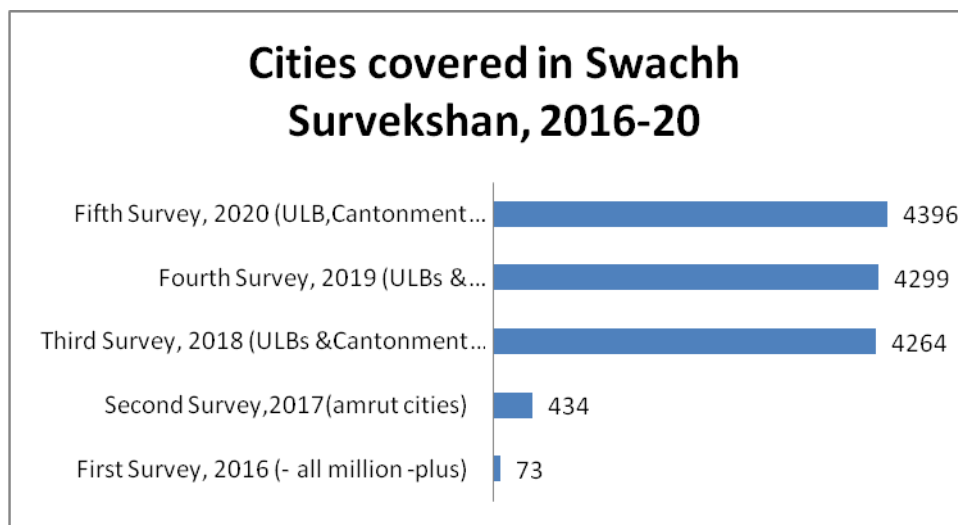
Cities covered in Swachh Survekshan, 2016-20

Fifth Survey, 2020 (ULB,Cantonment... 4396

Fourth Survey, 2019 (ULBs &... 4299

Third Survey, 2018 (ULBs &Cantonment... 4264

Second Survey,2017(amrut cities) 434

First Survey, 2016 (- all million -plus) 73